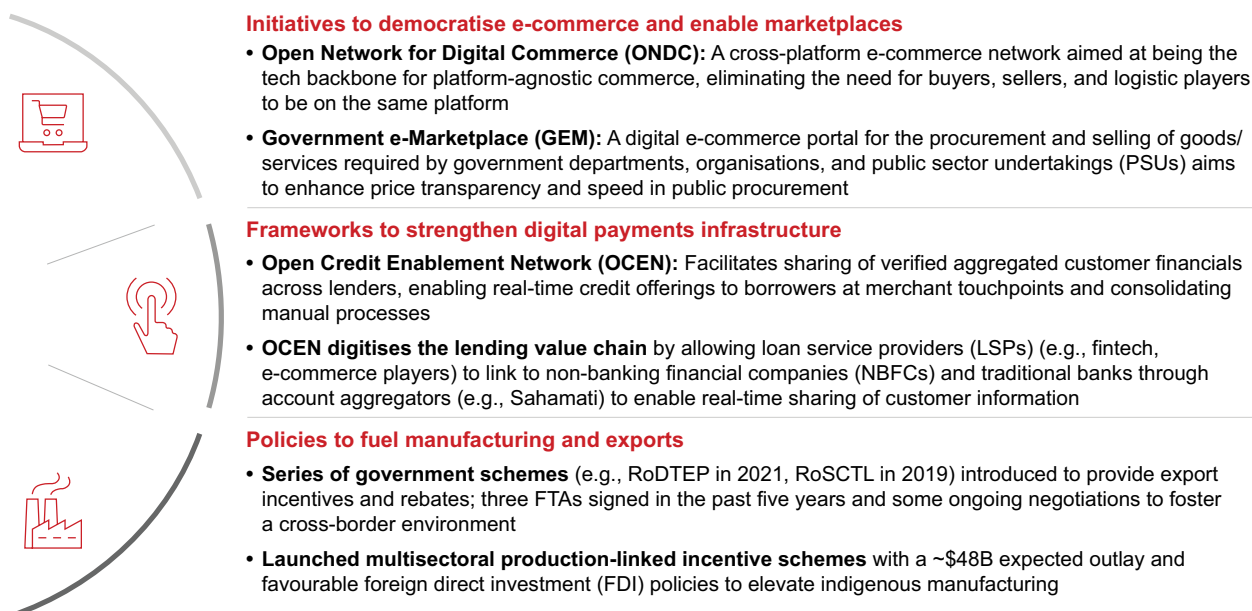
Initiatives to democratise e-commerce and enable marketplaces

• **Open Network for Digital Commerce (ONDC):** A cross-platform e-commerce network aimed at being the tech backbone for platform-agnostic commerce, eliminating the need for buyers, sellers, and logistic players to be on the same platform

• **Government e-Marketplace (GEM):** A digital e-commerce portal for the procurement and selling of goods/ services required by government departments, organisations, and public sector undertakings (PSUs) aims to enhance price transparency and speed in public procurement

Frameworks to strengthen digital payments infrastructure

• **Open Credit Enablement Network (OCEN):** Facilitates sharing of verified aggregated customer financials across lenders, enabling real-time credit offerings to borrowers at merchant touchpoints and consolidating manual processes

• **OCEN digitises the lending value chain** by allowing loan service providers (LSPs) (e.g., fintech, e-commerce players) to link to non-banking financial companies (NBFCs) and traditional banks through account aggregators (e.g., Sahamati) to enable real-time sharing of customer information

Policies to fuel manufacturing and exports

• **Series of government schemes** (e.g., RoDTEP in 2021, RoSCTL in 2019) introduced to provide export incentives and rebates; three FTAs signed in the past five years and some ongoing negotiations to foster a cross-border environment

• **Launched multisectoral production-linked incentive schemes** with a ~$48B expected outlay and favourable foreign direct investment (FDI) policies to elevate indigenous manufacturing